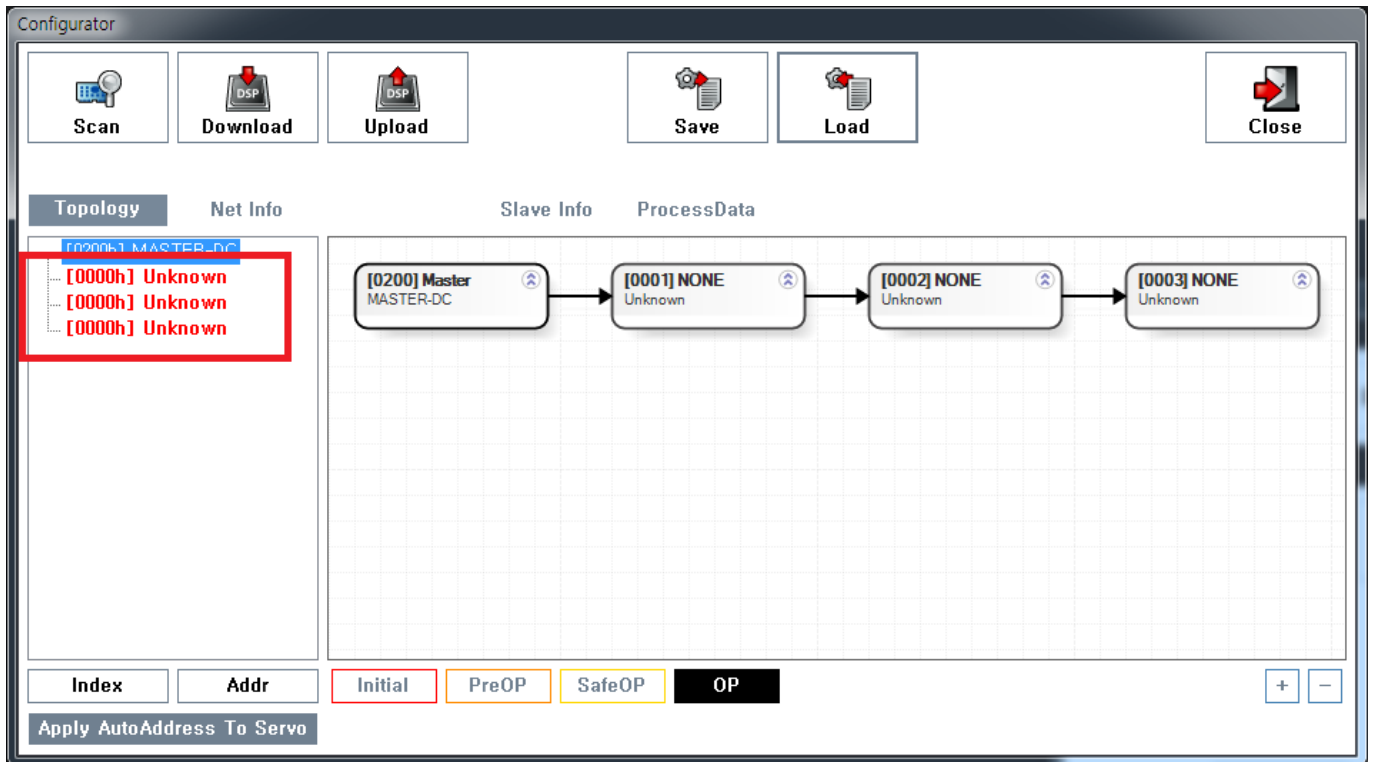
Configurator

Scan
Download
Upload
Save
Load
Close

Topology
Net Info
Slave Info
ProcessData

[0200h] MASTER-DC
[0000h] Unknown
[0000h] Unknown
[0000h] Unknown

[0200] Master
MASTER-DC

[0001] NONE
Unknown

[0002] NONE
Unknown

[0003] NONE
Unknown

Index
Addr
Initial
PreOP
SafeOP
OP
+
−
Apply AutoAddress To Servo